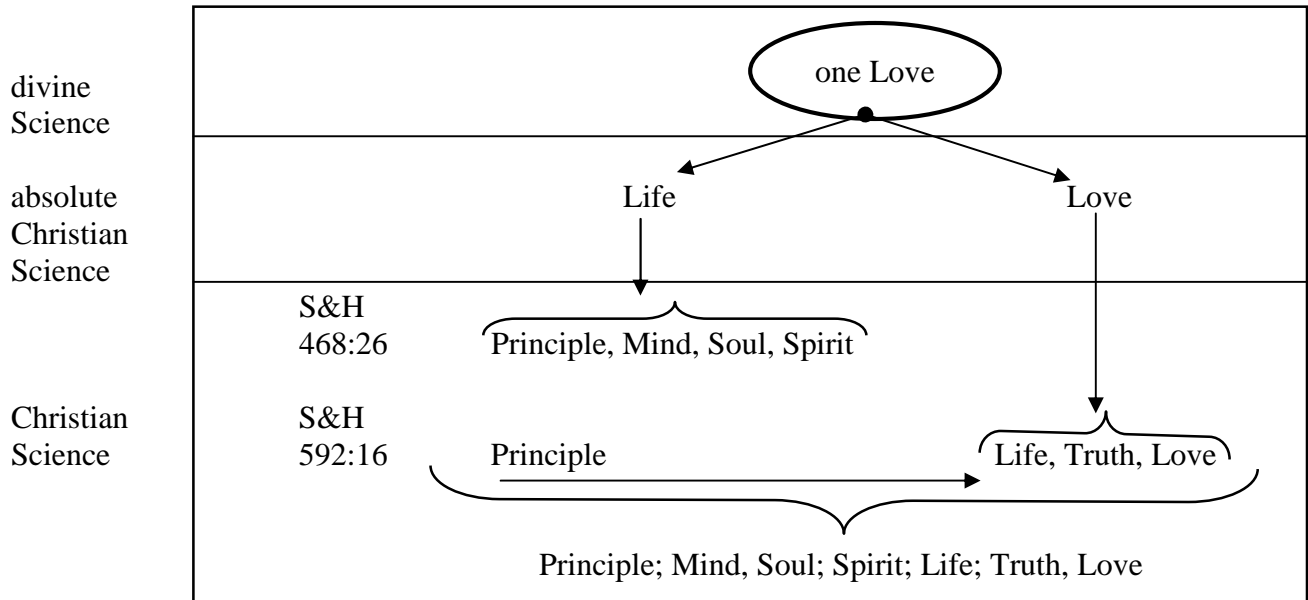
divine Science

one Love

absolute Christian Science

Life

Love

S&H 468:26

Principle, Mind, Soul, Spirit

Christian Science

S&H 592:16

Principle

Life, Truth, Love

Principle; Mind, Soul; Spirit; Life; Truth, Love